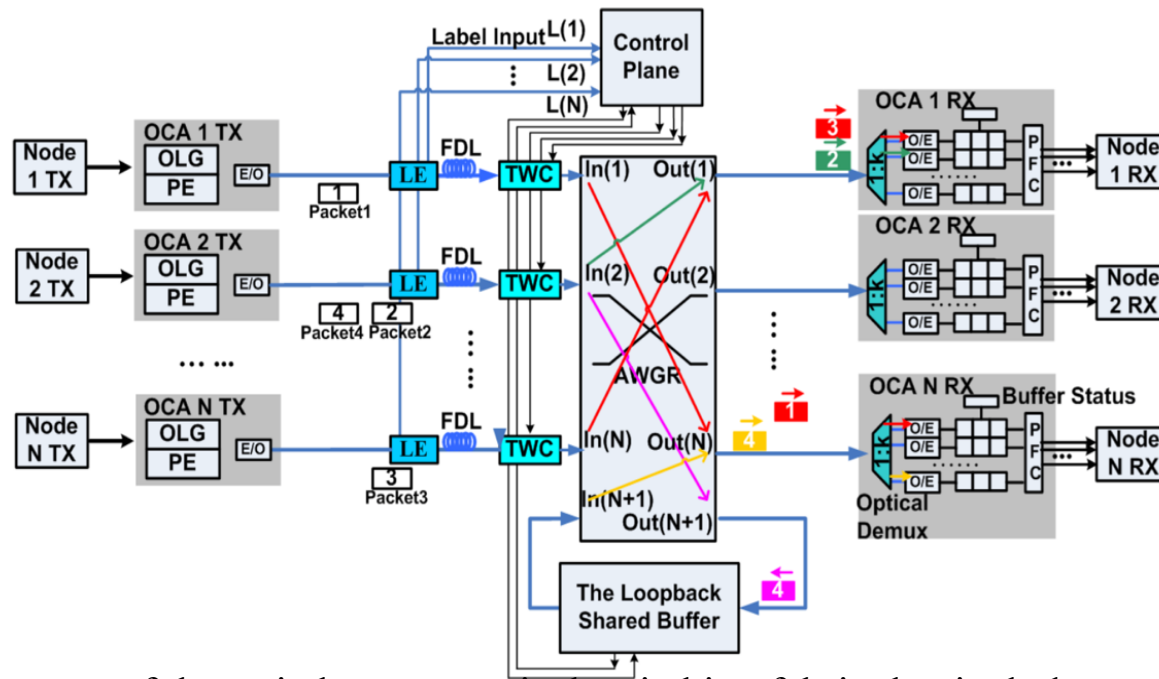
Label Input
L(1)
L(2)
L(N)
Control Plane
OCA 1 TX
Node 1 TX
OLG
PE
E/O
LE
FDL
TWC
1
Packet1
OCA 2 TX
Node 2 TX
OLG
PE
E/O
LE
FDL
TWC
4
Packet4
2
Packet2
OCA N TX
Node N TX
OLG
PE
E/O
LE
FDL
TWC
3
Packet3
In(1)
Out(1)
In(2)
Out(2)
AWGR
In(N)
Out(N)
In(N+1)
Out(N+1)
3
2
1
4
4
OCA 1 RX
1:K
O/E
O/E
O/E
P F C
Node 1 RX
OCA 2 RX
1:K
O/E
O/E
O/E
P F C
Node 2 RX
OCA N RX
Buffer Status
1:K
O/E
O/E
O/E
P F C
Node N RX
Optical Demux
The Loopback Shared Buffer